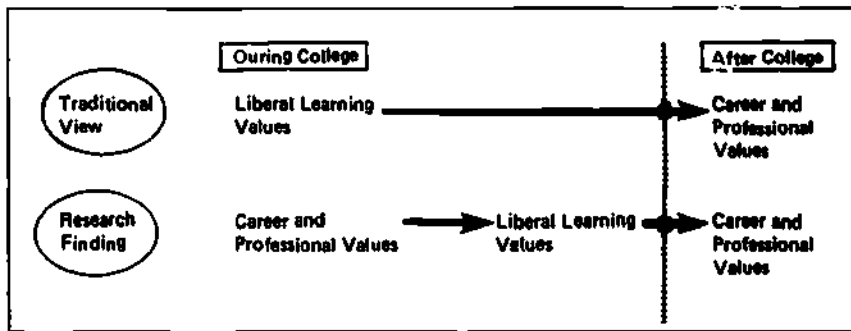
Ouring College

After College

Traditional View

Liberal Learning Values

Career and Professional Values

Research Finding

Career and Professional Values

Liberal Learning Values

Career and Professional Values